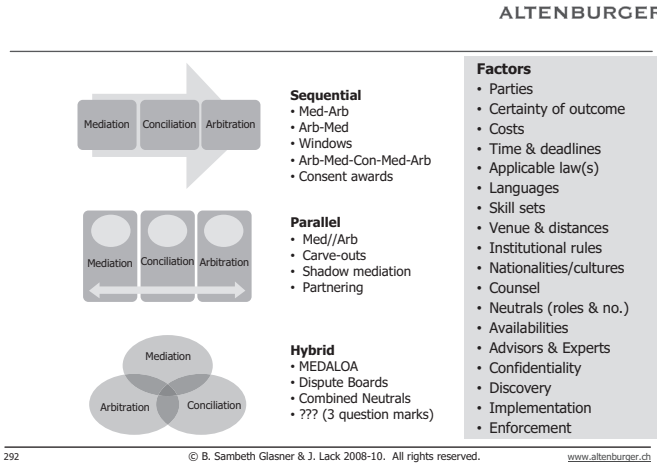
ALTENBURGEF

Mediation Conciliation Arbitration

Sequential
• Med-Arb
• Arb-Med
• Windows
• Arb-Med-Con-Med-Arb
• Consent awards

Mediation Conciliation Arbitration

Parallel
• Med//Arb
• Carve-outs
• Shadow mediation
• Partnering

Mediation
Arbitration Conciliation

Hybrid
• MEDALOA
• Dispute Boards
• Combined Neutrals
• ??? (3 question marks)

Factors
• Parties
• Certainty of outcome
• Costs
• Time & deadlines
• Applicable law(s)
• Languages
• Skill sets
• Venue & distances
• Institutional rules
• Nationalities/cultures
• Counsel
• Neutrals (roles & no.)
• Availabilities
• Advisors & Experts
• Confidentiality
• Discovery
• Implementation
• Enforcement

292 © B. Sambeth Glasner & J. Lack 2008-10. All rights reserved. www.altenburger.ch